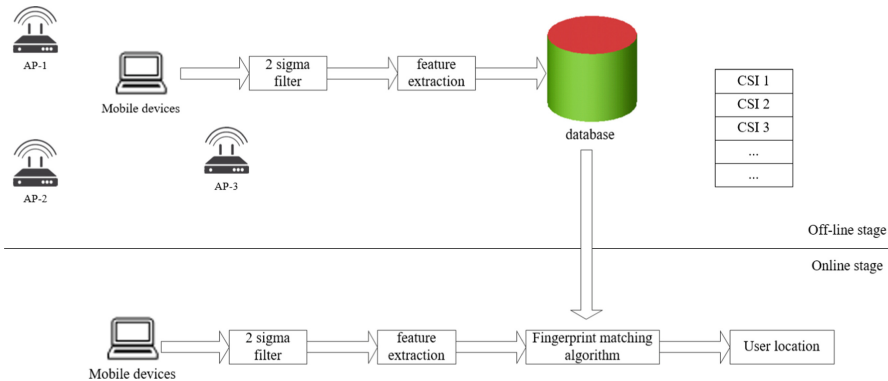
AP-1

Mobile devices

2 sigma filter

feature extraction

database

CSI 1
CSI 2
CSI 3
...
...

AP-2

AP-3

Off-line stage

Online stage

Mobile devices

2 sigma filter

feature extraction

Fingerprint matching algorithm

User location